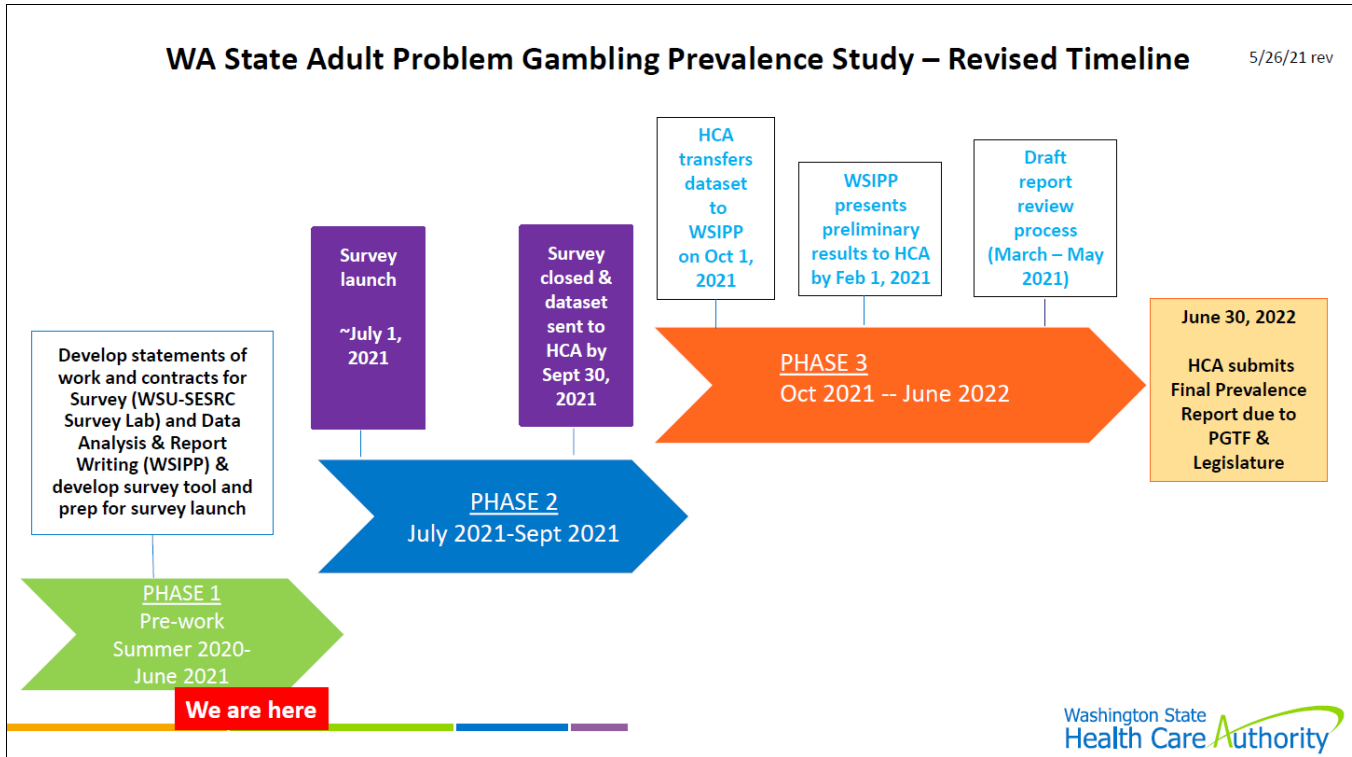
WA State Adult Problem Gambling Prevalence Study – Revised Timeline

5/26/21 rev

Develop statements of work and contracts for Survey (WSU-SESRC Survey Lab) and Data Analysis & Report Writing (WSIPP) & develop survey tool and prep for survey launch

PHASE 1
Pre-work
Summer 2020-June 2021

We are here

Survey launch

~July 1, 2021

Survey closed & dataset sent to HCA by Sept 30, 2021

PHASE 2
July 2021-Sept 2021

HCA transfers dataset to WSIPP on Oct 1, 2021

WSIPP presents preliminary results to HCA by Feb 1, 2021

Draft report review process (March – May 2021)

PHASE 3
Oct 2021 -- June 2022

June 30, 2022

HCA submits Final Prevalence Report due to PGTF & Legislature

Washington State Health Care Authority